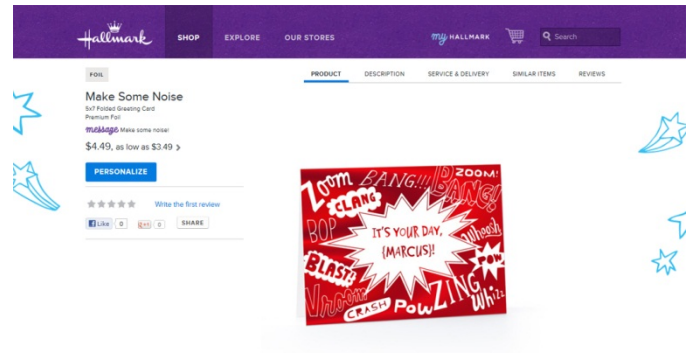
Hallmark SHOP EXPLORE OUR STORES my HALLMARK Search

FOIL

Make Some Noise

5x7 Folded Greeting Card
Premium Foil

message Make some noise!

$4.49, as low as $3.49 >

PERSONALIZE

Write the first review

Like 0 +1 0 SHARE

PRODUCT DESCRIPTION SERVICE & DELIVERY SIMILAR ITEMS REVIEWS

Zoom BANG!!! BANG! ZOOM! CLANG BOP Whoosh IT'S YOUR DAY, {MARCUS}! POW BLAST! Vroom CRASH POW ZING Whizz